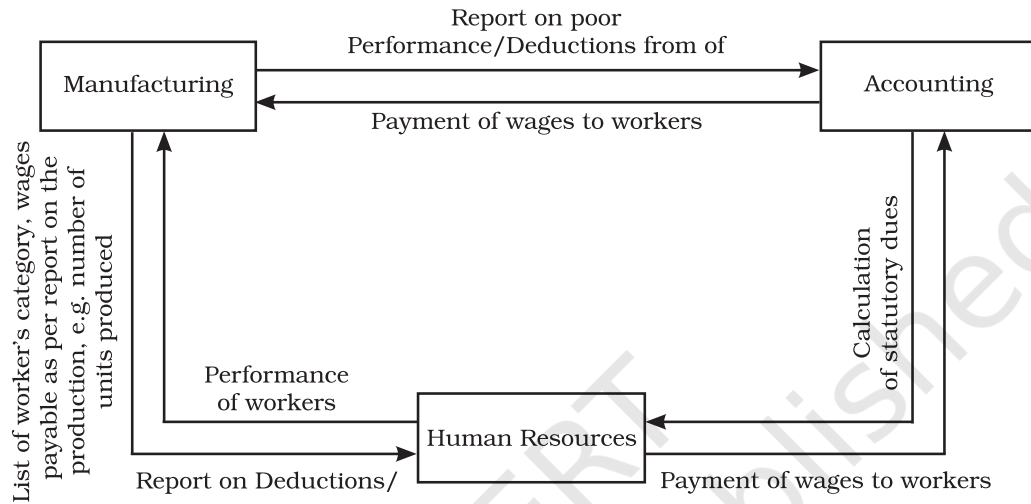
Report on poor Performance/Deductions from of

Manufacturing

Accounting

Payment of wages to workers

List of worker's category, wages payable as per report on the production, e.g. number of units produced

Calculation of statutory dues

Performance of workers

Human Resources

Report on Deductions/

Payment of wages to workers

NCERT not to be republished